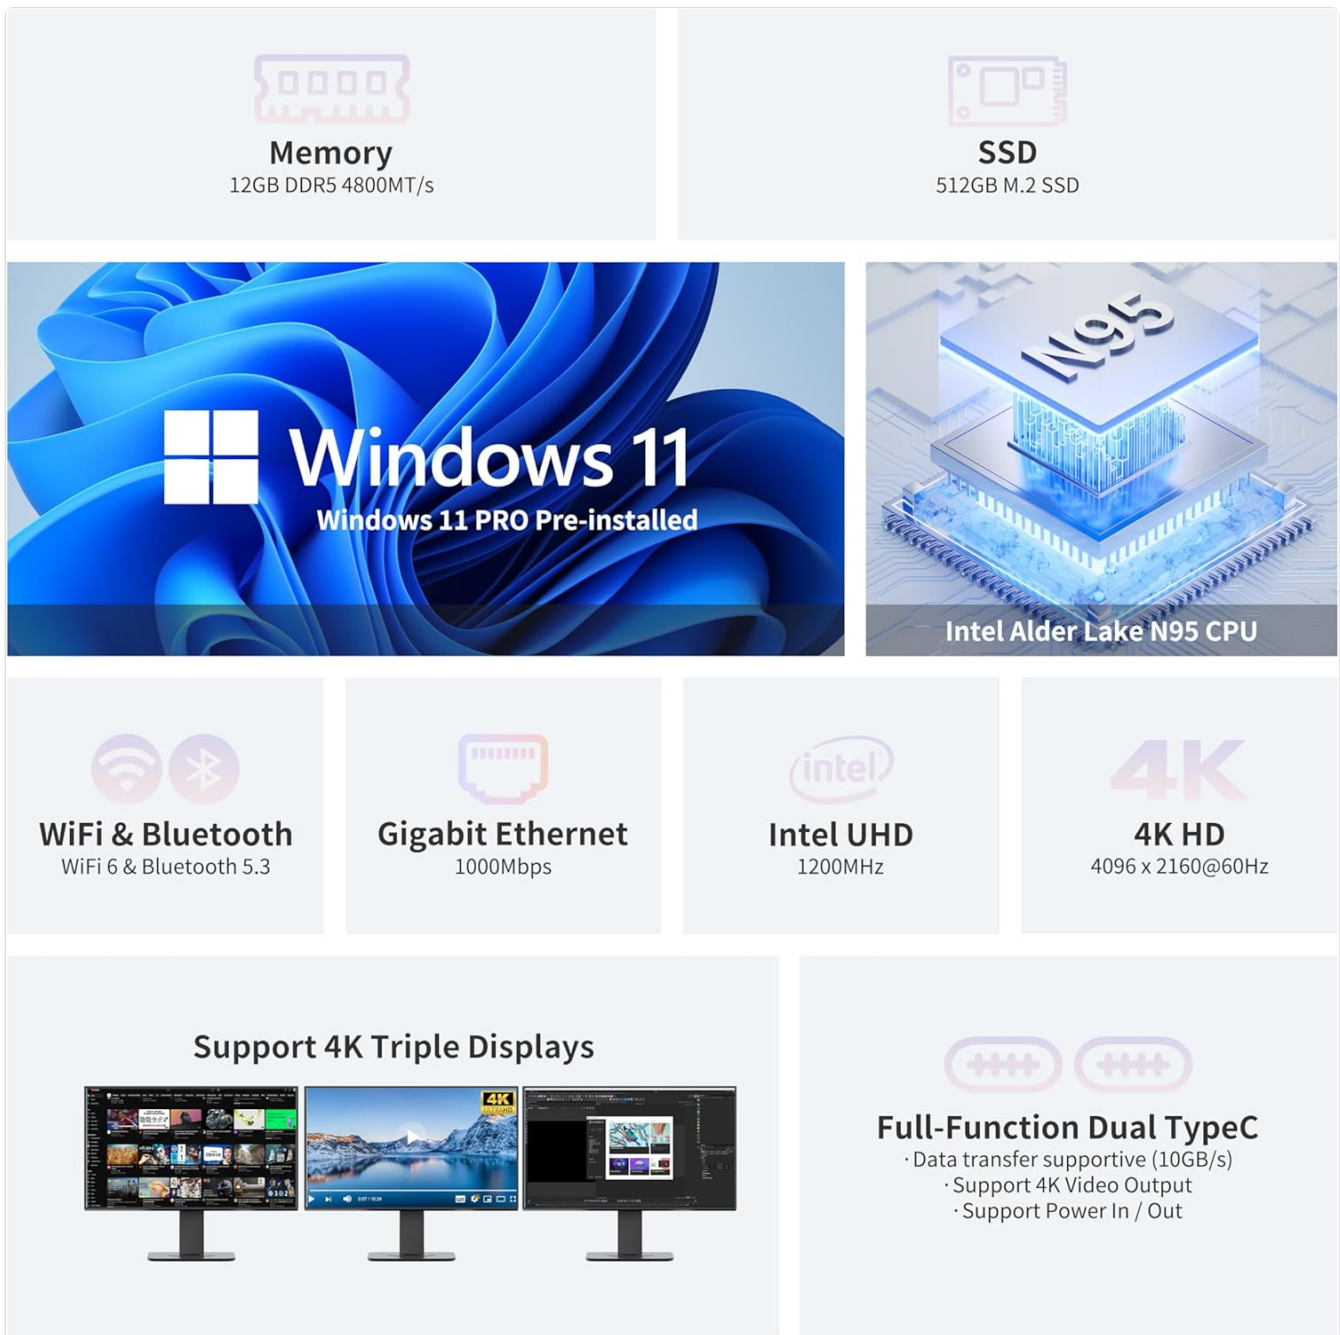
Memory
12GB DDR5 4800MT/s

SSD
512GB M.2 SSD

Windows 11
Windows 11 PRO Pre-installed

N95

Intel Alder Lake N95 CPU

WiFi & Bluetooth
WiFi 6 & Bluetooth 5.3

Gigabit Ethernet
1000Mbps

intel

Intel UHD
1200MHz

4K

4K HD
4096 x 2160@60Hz

Support 4K Triple Displays

4K

Full-Function Dual TypeC
· Data transfer supportive (10GB/s)
· Support 4K Video Output
· Support Power In / Out